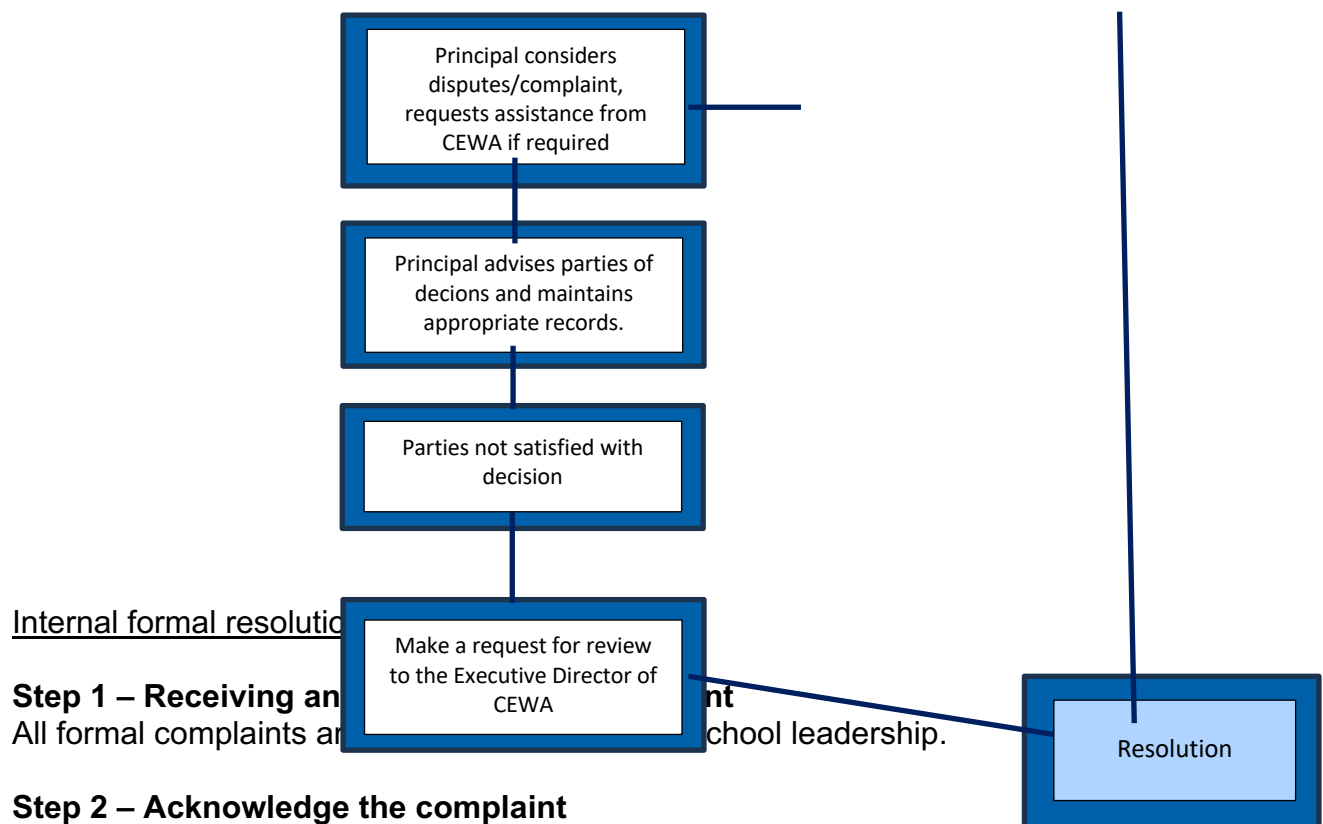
Principal considers disputes/complaint, requests assistance from CEWA if required

Principal advises parties of decions and maintains appropriate records.

Parties not satisfied with decision

Internal formal resolutio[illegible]

Make a request for review to the Executive Director of CEWA

Step 1 – Receiving an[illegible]nt
All formal complaints ar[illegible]chool leadership.

Resolution

Step 2 – Acknowledge the complaint